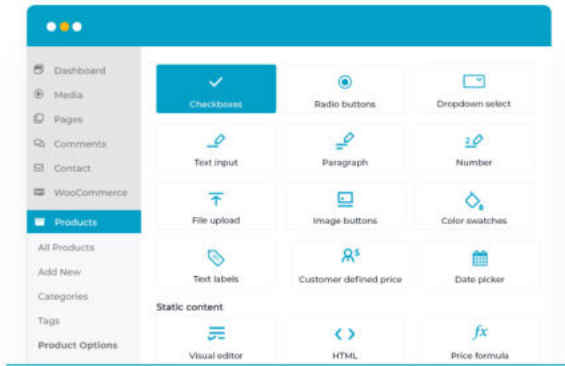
Dashboard
Media
Pages
Comments
Contact
WooCommerce
Products
All Products
Add New
Categories
Tags
Product Options

Checkboxes
Radio buttons
Dropdown select
Text input
Paragraph
Number
File upload
Image buttons
Color swatches
Text labels
Customer defined price
Date picker

Static content
Visual editor
HTML
Price formula